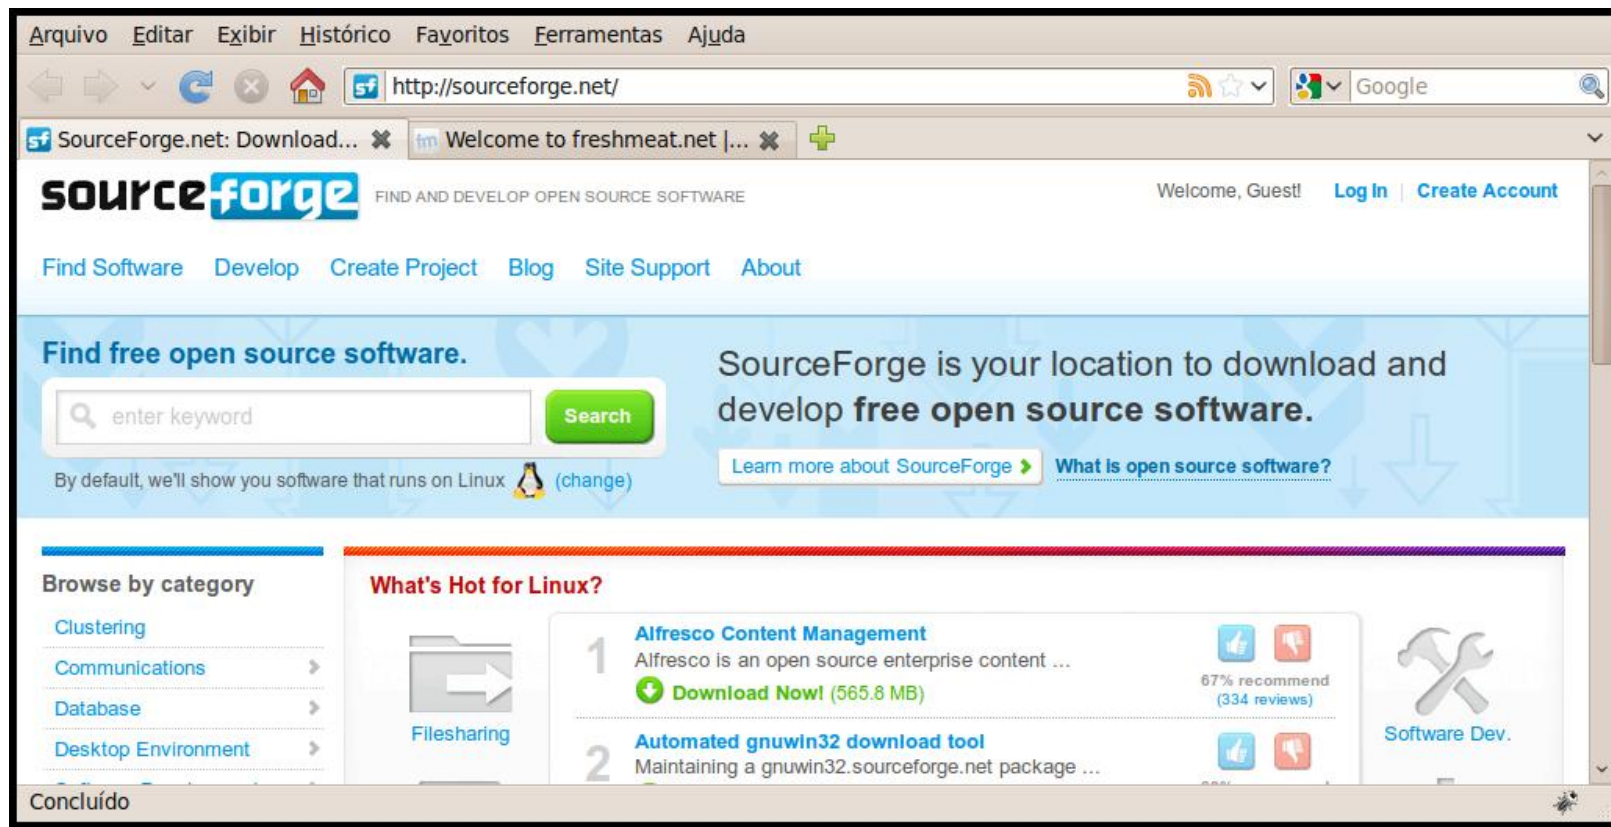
Arquivo Editar Exibir Histórico Favoritos Ferramentas Ajuda

http://sourceforge.net/

Google

SourceForge.net: Download... Welcome to freshmeat.net |...

sourceforge FIND AND DEVELOP OPEN SOURCE SOFTWARE

Welcome, Guest! Log In | Create Account

Find Software Develop Create Project Blog Site Support About

Find free open source software.

enter keyword Search

By default, we'll show you software that runs on Linux (change)

SourceForge is your location to download and develop free open source software.

Learn more about SourceForge What is open source software?

Browse by category

Clustering

Communications

Database

Desktop Environment

What's Hot for Linux?

Filesharing

1 Alfresco Content Management
Alfresco is an open source enterprise content ...
Download Now! (565.8 MB)

67% recommend (334 reviews)

2 Automated gnuwin32 download tool
Maintaining a gnuwin32.sourceforge.net package ...

Software Dev.

Concluído